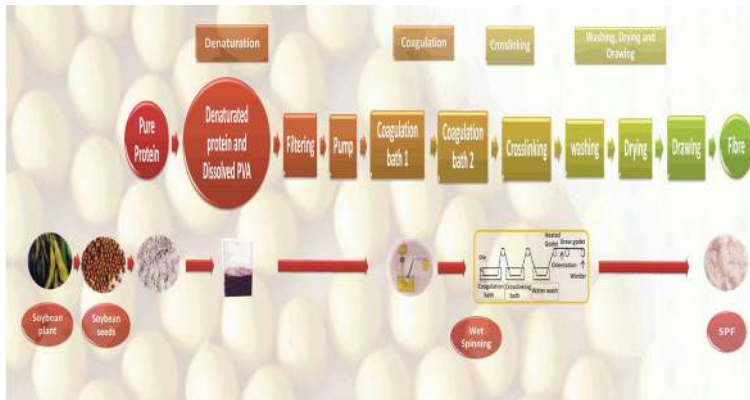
Denaturation

Coagulation

Crosslinking

Washing, Drying and Drawing

Pure Protein

Denaturated protein and Dissolved PVA

Filtering

Pump

Coagulation bath 1

Coagulation bath 2

Crosslinking

washing

Drying

Drawing

Fibre

Die

Heated Godet

Draw godet

Orientation

Winder

Coagulation bath

Crosslinking bath

Water wash

Soybean plant

Soybean seeds

Wet Spinning

SPF